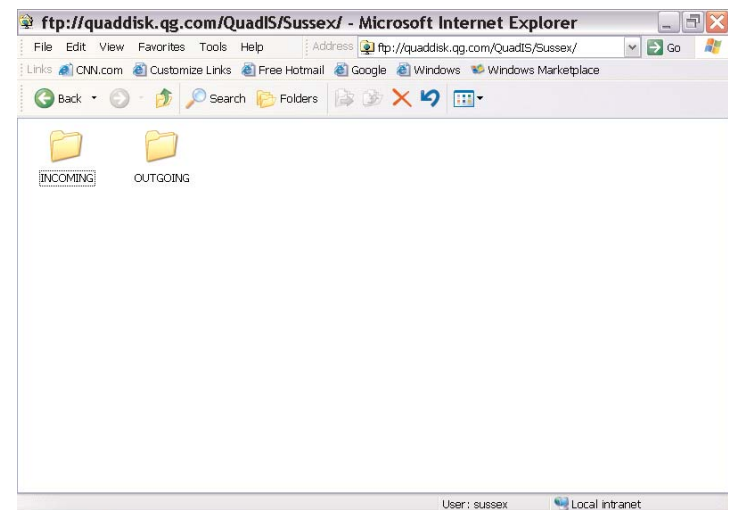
ftp://quaddisk.qg.com/QuadIS/Sussex/ - Microsoft Internet Explorer

File Edit View Favorites Tools Help Address ftp://quaddisk.qg.com/QuadIS/Sussex/ Go

Links CNN.com Customize Links Free Hotmail Google Windows Windows Marketplace

Back Search Folders

INCOMING

OUTGOING

User: sussex Local intranet